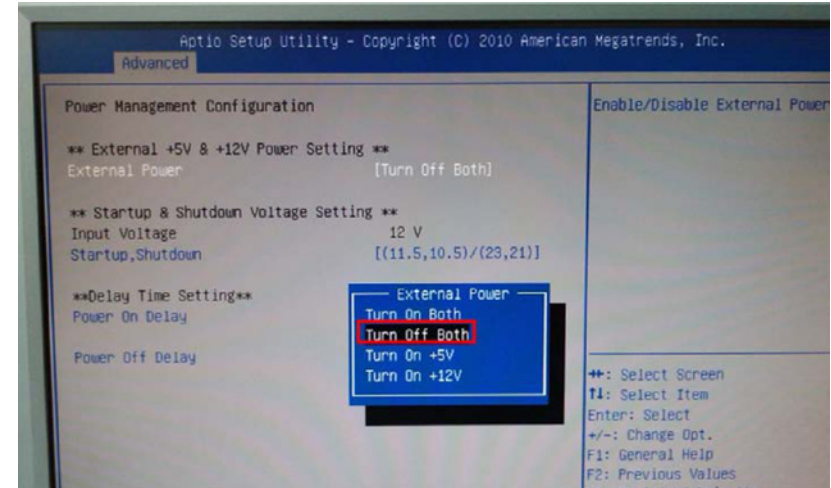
Aptio Setup Utility - Copyright (C) 2010 American Megatrends, Inc.
Advanced

Power Management Configuration

** External +5V & +12V Power Setting **
External Power [Turn Off Both]

** Startup & Shutdown Voltage Setting **
Input Voltage 12 V
Startup,Shutdown [(11.5,10.5)/(23,21)]

**Delay Time Setting**
Power On Delay

Power Off Delay

External Power
Turn On Both
Turn Off Both
Turn On +5V
Turn On +12V

Enable/Disable External Power

→←: Select Screen
↑↓: Select Item
Enter: Select
+/-: Change Opt.
F1: General Help
F2: Previous Values